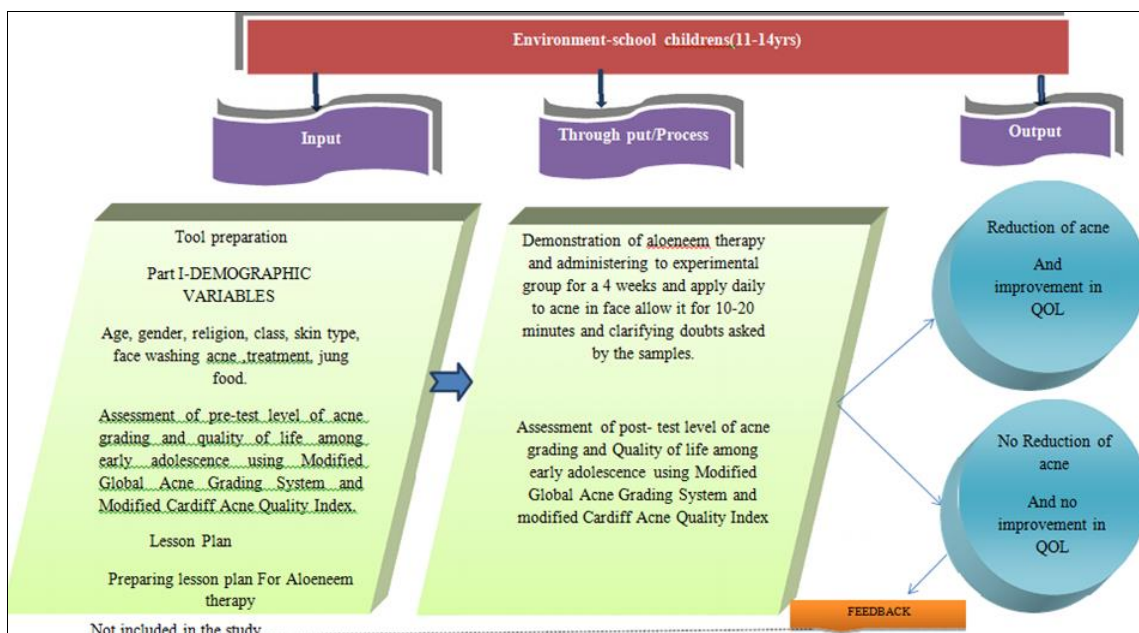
Environment-school childrens(11-14yrs)

Input

Through put/Process

Output

Tool preparation

Part I-DEMOGRAPHIC VARIABLES

Age, gender, religion, class, skin type, face washing acne ,treatment, jung food.

Assessment of pre-test level of acne grading and quality of life among early adolescence using Modified Global Acne Grading System and Modified Cardiff Acne Quality Index.

Lesson Plan

Preparing lesson plan For Aloeneem therapy

Demonstration of aloeneem therapy and administering to experimental group for a 4 weeks and apply daily to acne in face allow it for 10-20 minutes and clarifying doubts asked by the samples.

Assessment of post- test level of acne grading and Quality of life among early adolescence using Modified Global Acne Grading System and modified Cardiff Acne Quality Index

Reduction of acne

And improvement in QOL

No Reduction of acne

And no improvement in QOL

FEEDBACK

Not included in the study